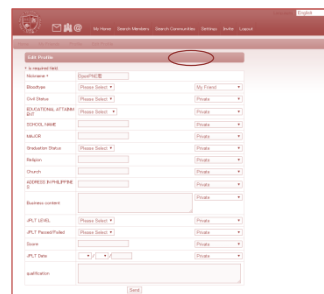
English

My Home Search Members Search Communities Settings Invite Logout

Edit Profile

* is required field

| | | |
|---|---|---|
| Nickname * | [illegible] | |
| Bloodtype | Please Select ▼ | My Friend ▼ |
| Civil Status | Please Select ▼ | Private ▼ |
| EDUCATIONAL ATTAINMENT | Please Select ▼ | Private ▼ |
| SCHOOL NAME | | Private ▼ |
| MAJOR | | Private ▼ |
| Graduation Status | Please Select ▼ | Private ▼ |
| Religion | | Private ▼ |
| Church | | Private ▼ |
| ADDRESS IN PHILIPPINES | | Private ▼ |
| Business content | | Private ▼ |
| JPLT LEVEL | Please Select ▼ | Private ▼ |
| JPLT Passed/Failed | Please Select ▼ | Private ▼ |
| Score | | Private ▼ |
| JPLT Date | ▼ / ▼ / | Private ▼ |
| qualification | | Private ▼ |

Send